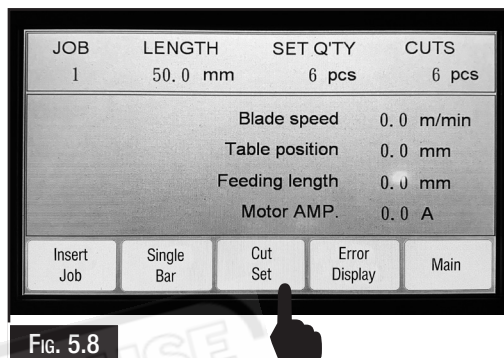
| JOB | LENGTH | SET Q'TY | CUTS |
|---|---|---|---|
| 1 | 50.0 mm | 6 pcs | 6 pcs |

Blade speed 0.0 m/min
Table position 0.0 mm
Feeding length 0.0 mm
Motor AMP. 0.0 A

Insert Job
Single Bar
Cut Set
Error Display
Main

FIG. 5.8